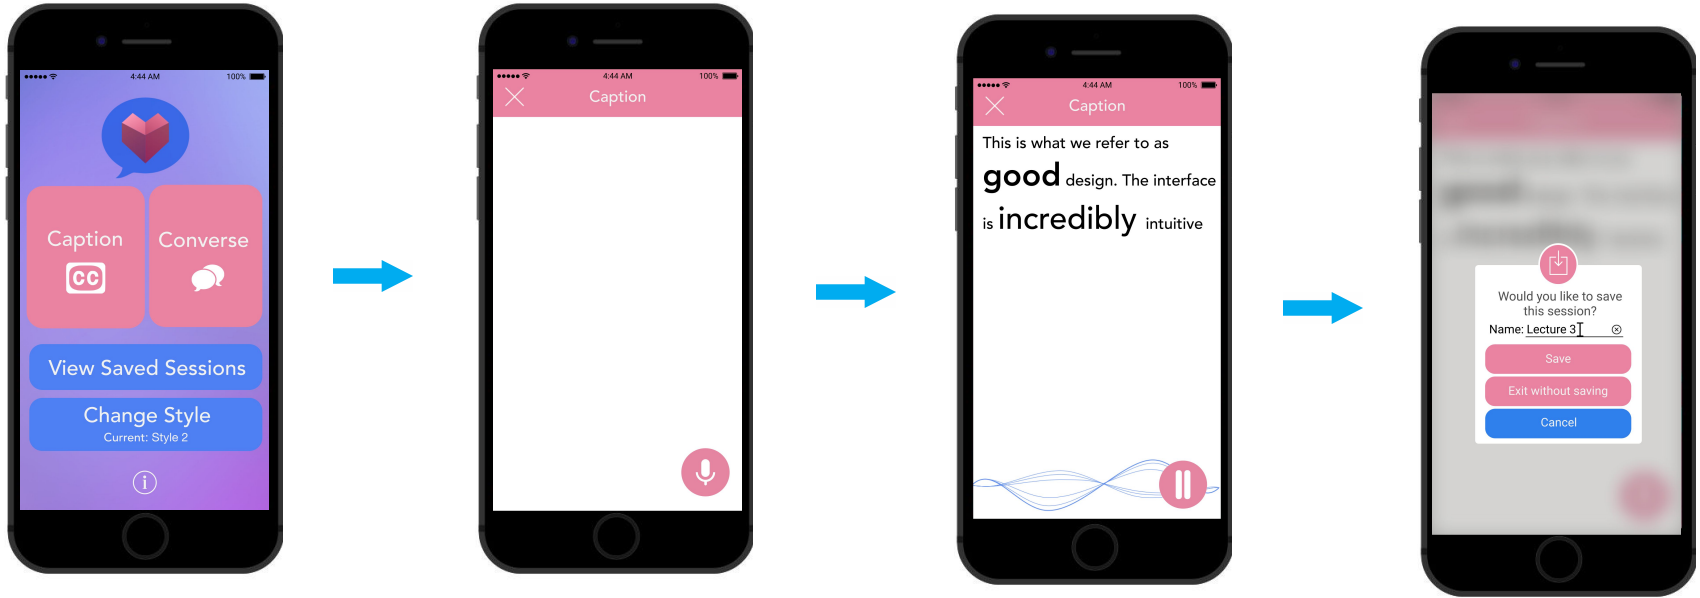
4:44 AM 100%

Caption
CC

Converse

View Saved Sessions

Change Style
Current: Style 2

4:44 AM 100%

Caption

4:44 AM 100%

Caption

This is what we refer to as good design. The interface is incredibly intuitive

Would you like to save this session?

Name: Lecture 3

Save

Exit without saving

Cancel